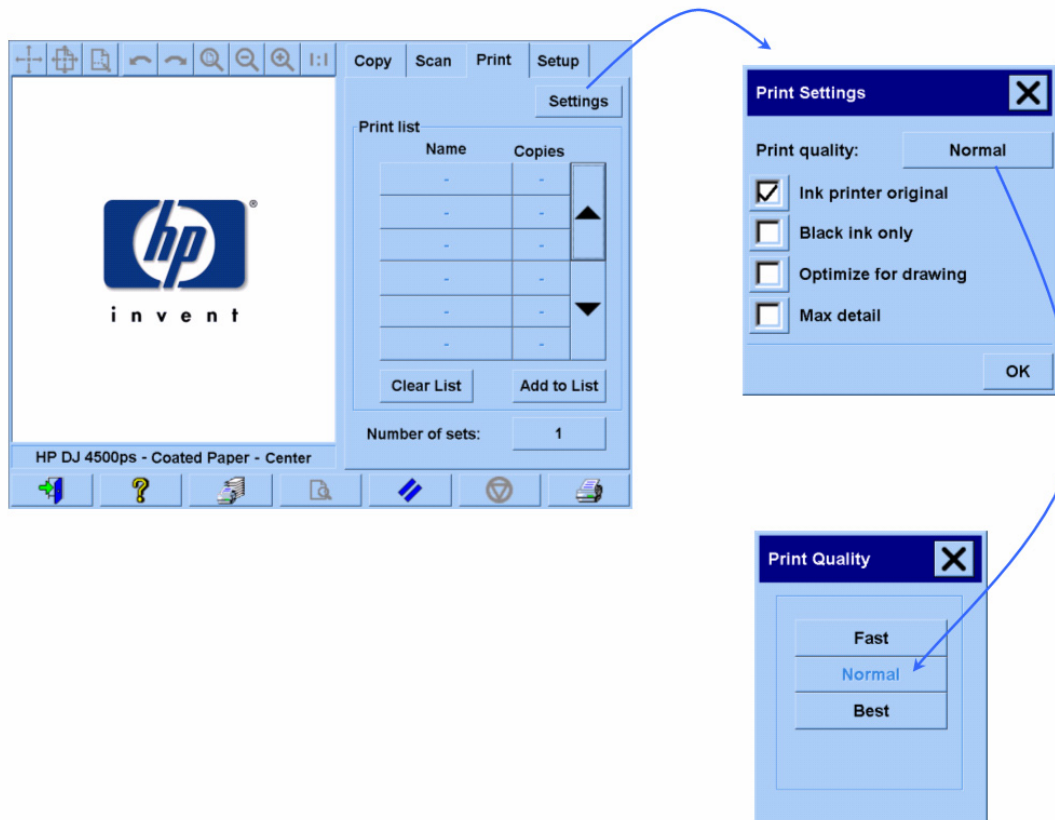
1:1

Copy Scan Print Setup

Settings

Print list

| Name | Copies |
|---|---|
| - | - |
| - | - |
| - | - |
| - | - |
| - | - |
| - | - |

hp

invent

Clear List

Add to List

Number of sets: 1

HP DJ 4500ps - Coated Paper - Center

Print Settings

Print quality: Normal

Ink printer original

Black ink only

Optimize for drawing

Max detail

OK

Print Quality

Fast

Normal

Best